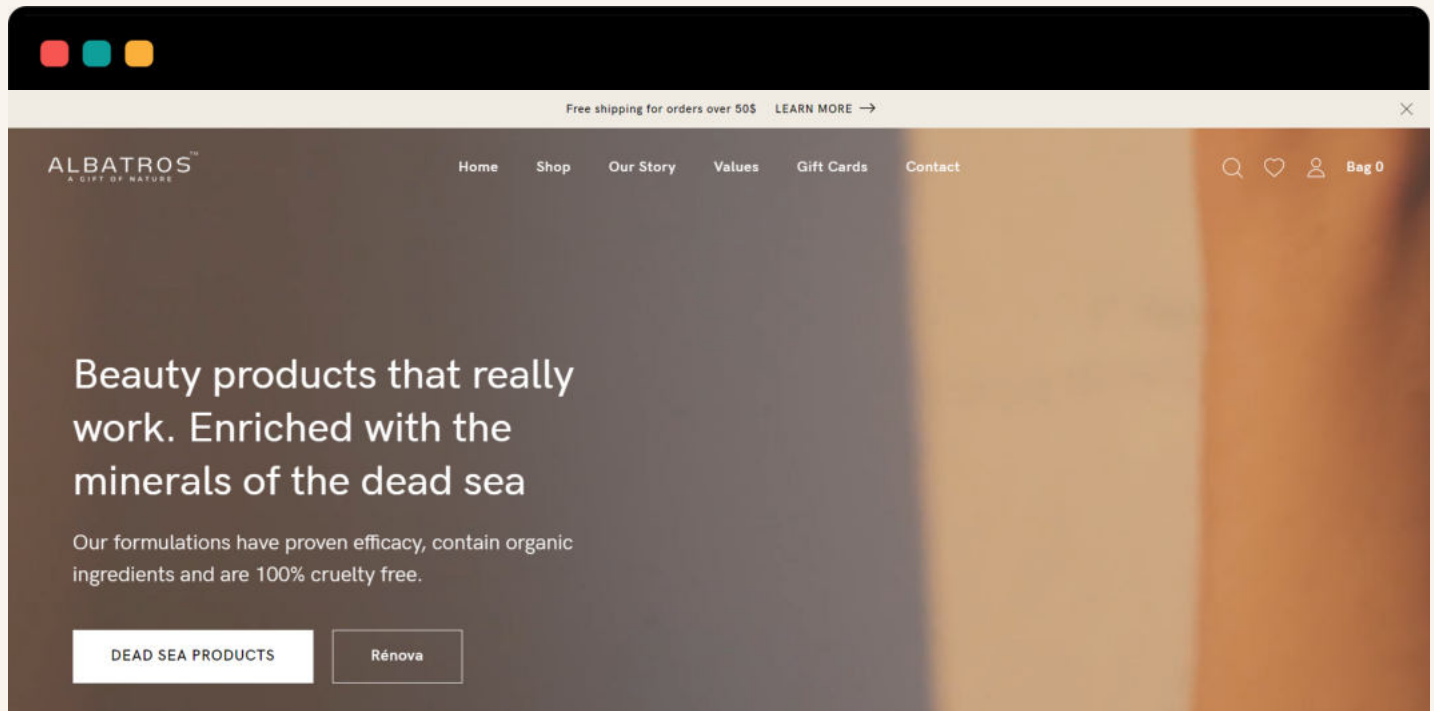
Free shipping for orders over 50$ LEARN MORE →

ALBATROS™
A GIFT OF NATURE

Home Shop Our Story Values Gift Cards Contact

Bag 0

Beauty products that really work. Enriched with the minerals of the dead sea

Our formulations have proven efficacy, contain organic ingredients and are 100% cruelty free.

DEAD SEA PRODUCTS

Rénova